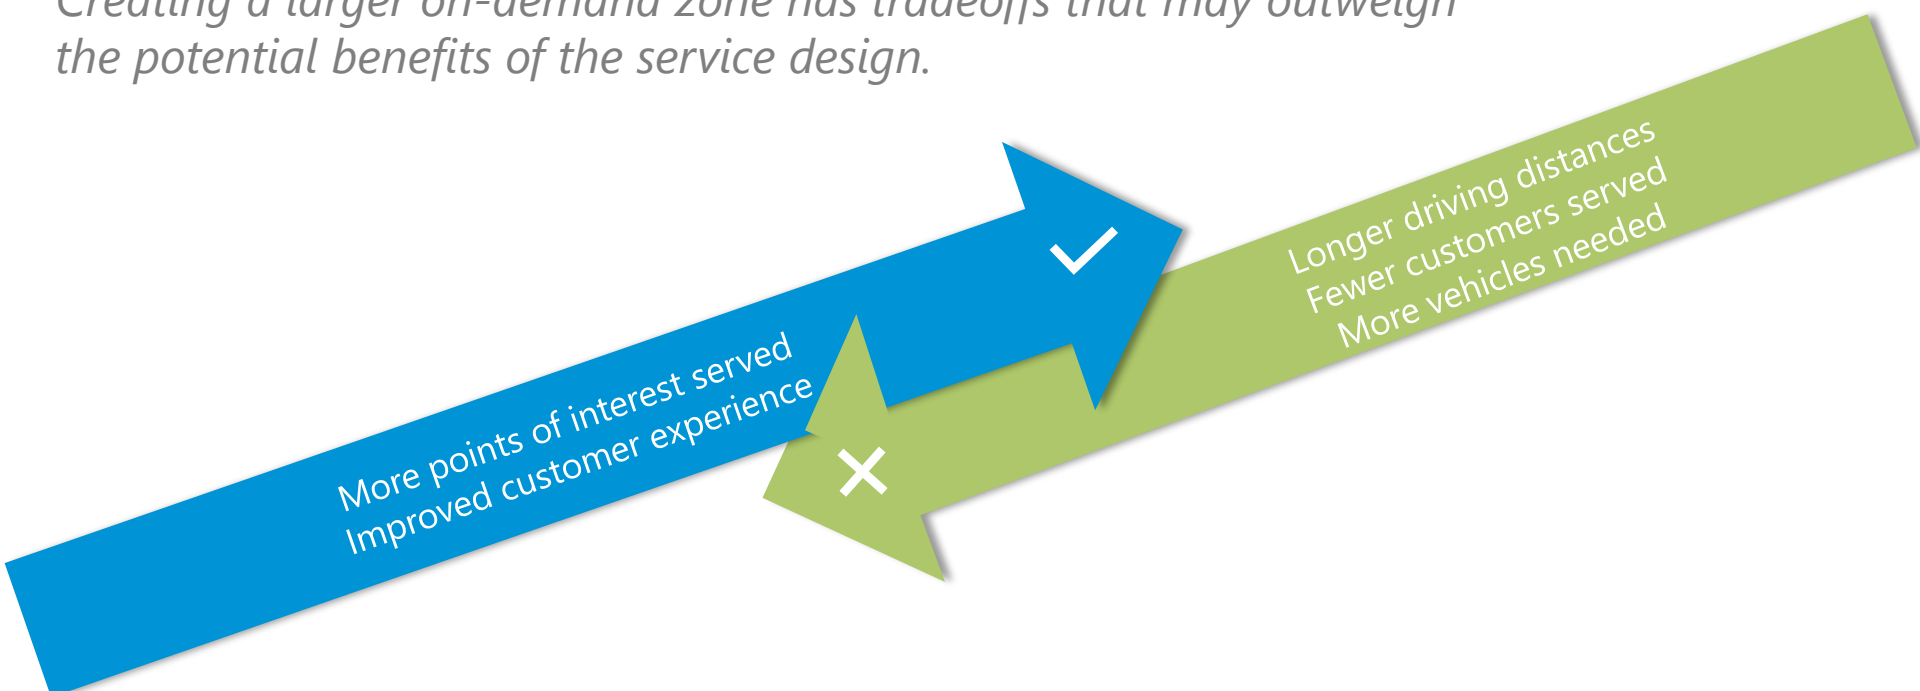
Creating a larger on-demand zone has tradeoffs that may outweigh the potential benefits of the service design.

More points of interest served
Improved customer experience

Longer driving distances
Fewer customers served
More vehicles needed